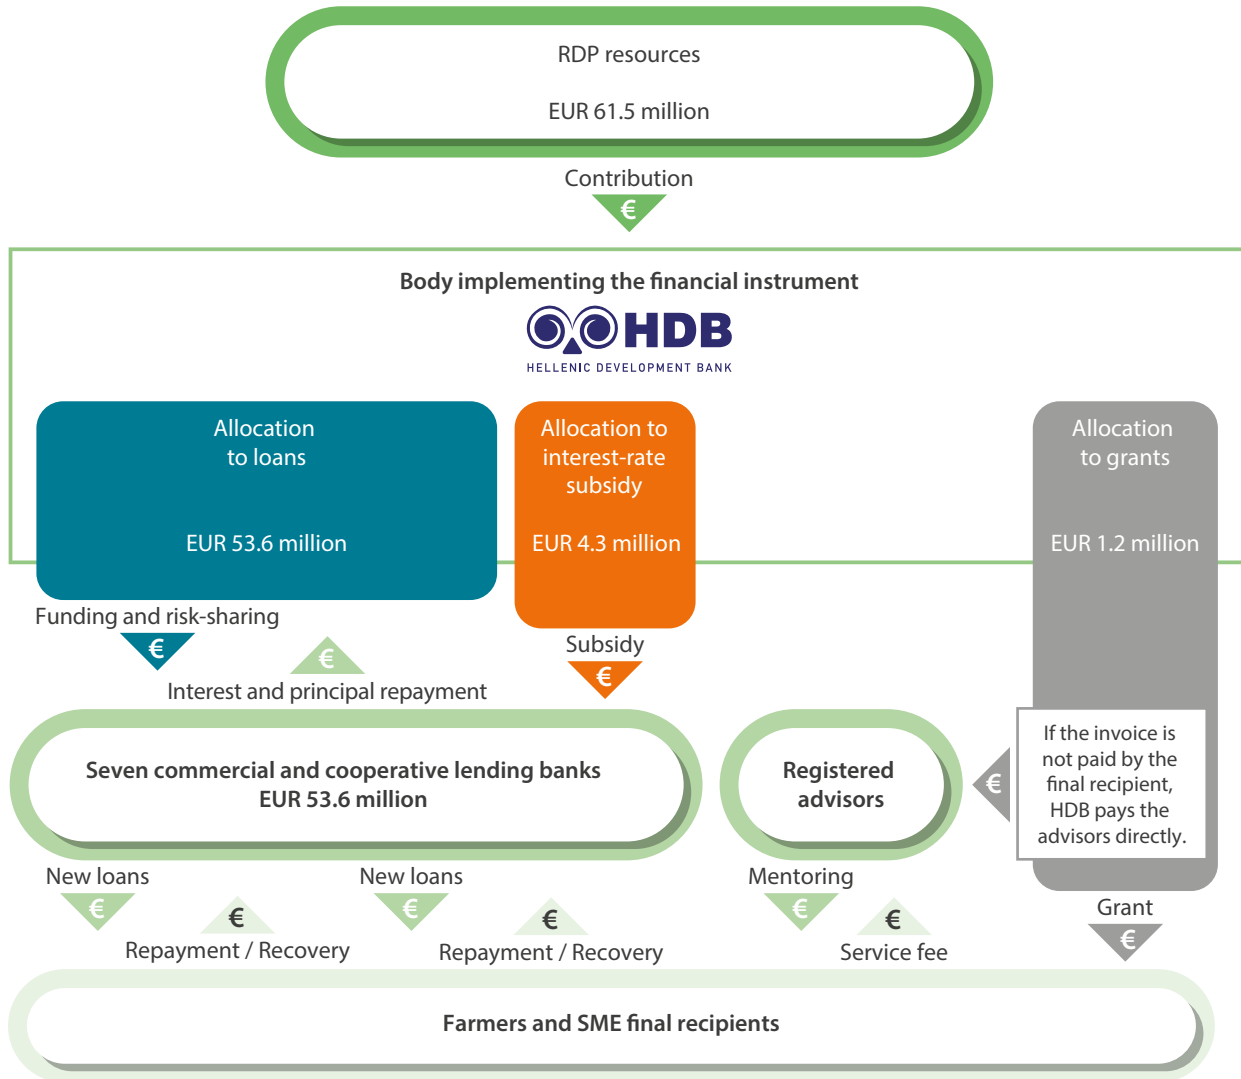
RDP resources

EUR 61.5 million

Contribution

€

Body implementing the financial instrument

HDB

HELLENIC DEVELOPMENT BANK

Allocation to loans

EUR 53.6 million

Allocation to interest-rate subsidy

EUR 4.3 million

Allocation to grants

EUR 1.2 million

Funding and risk-sharing

€

€

Interest and principal repayment

Subsidy

€

Seven commercial and cooperative lending banks
EUR 53.6 million

Registered advisors

€

If the invoice is not paid by the final recipient, HDB pays the advisors directly.

New loans

€

€

Repayment / Recovery

New loans

€

€

Repayment / Recovery

Mentoring

€

€

Service fee

Grant

€

Farmers and SME final recipients